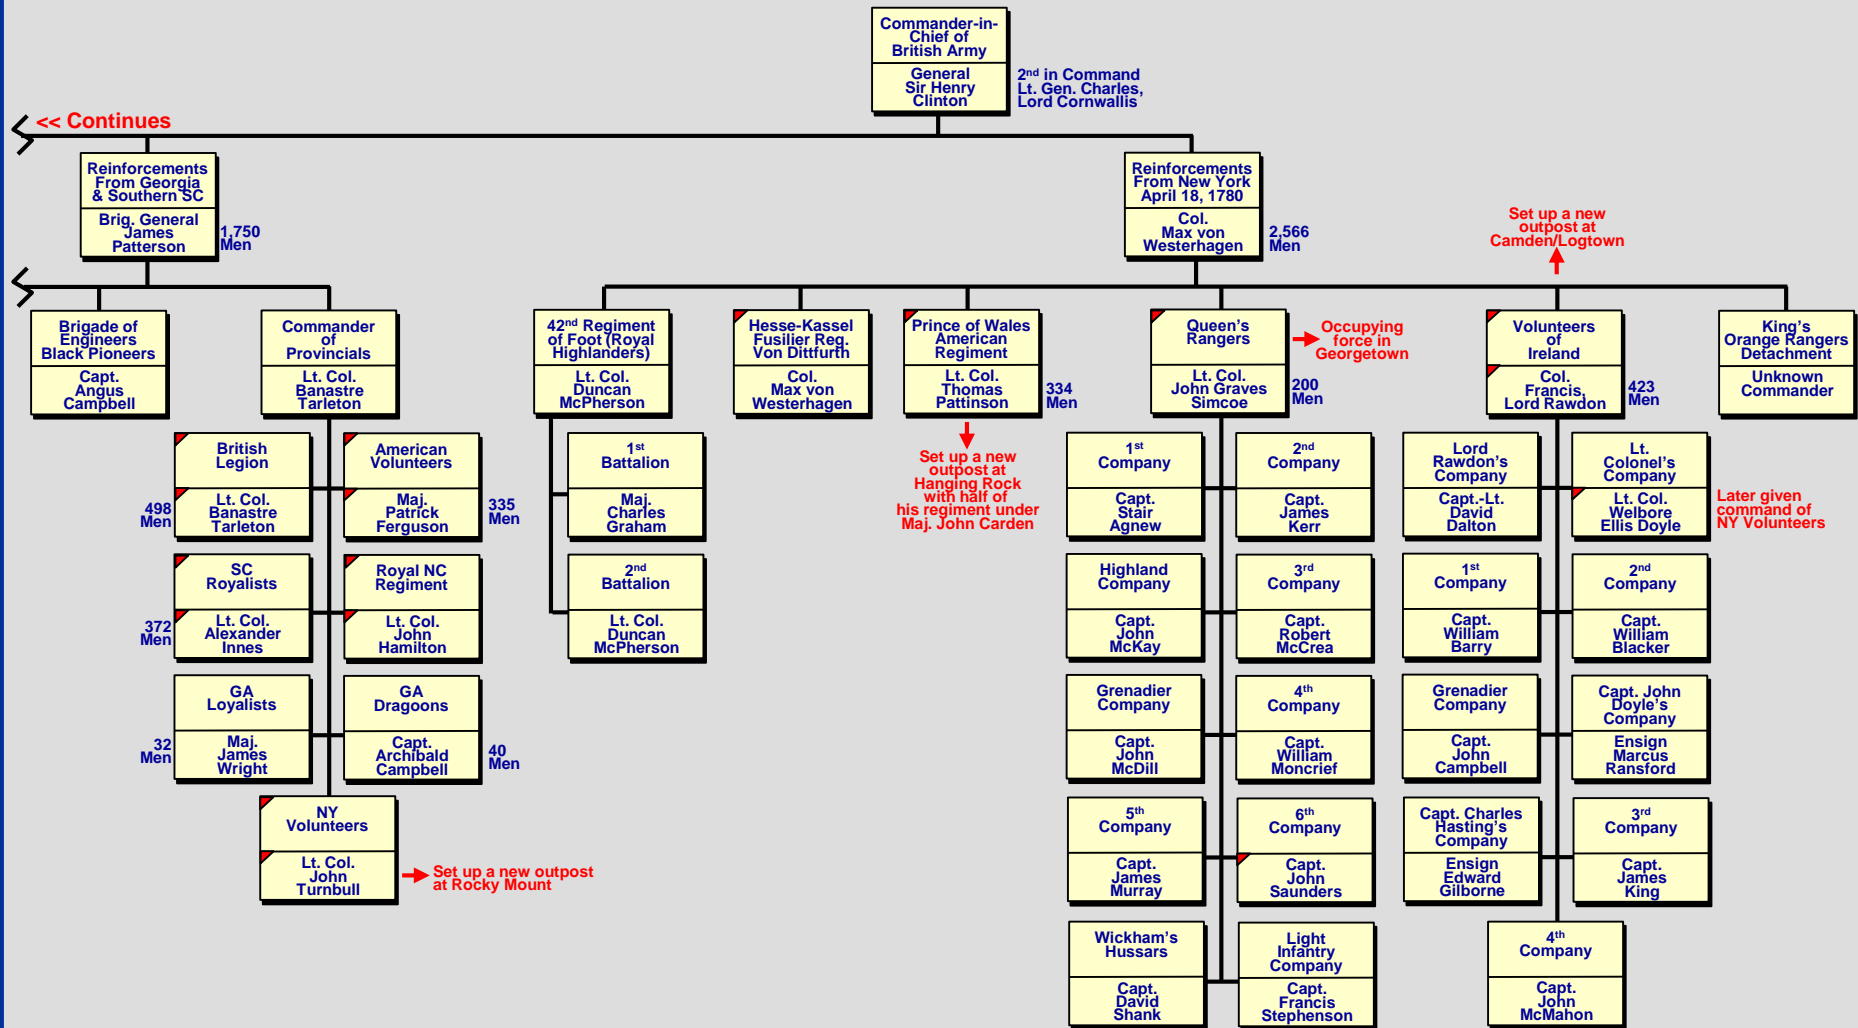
Commander-in-Chief of British Army

General Sir Henry Clinton

2nd in Command Lt. Gen. Charles, Lord Cornwallis

<< Continues

Reinforcements From Georgia & Southern SC

Brig. General James Patterson

1,750 Men

Reinforcements From New York April 18, 1780

Col. Max von Westerhagen

2,566 Men

Set up a new outpost at Camden/Logtown

Brigade of Engineers Black Pioneers

Capt. Angus Campbell

Commander of Provincials

Lt. Col. Banastre Tarleton

42nd Regiment of Foot (Royal Highlanders)

Lt. Col. Duncan McPherson

Hesse-Kassel Fusilier Reg. Von Dittfurth

Col. Max von Westerhagen

Prince of Wales American Regiment

Lt. Col. Thomas Pattinson

334 Men

Queen's Rangers

Lt. Col. John Graves Simcoe

200 Men

Occupying force in Georgetown

Volunteers of Ireland

Col. Francis, Lord Rawdon

423 Men

King's Orange Rangers Detachment

Unknown Commander

British Legion

Lt. Col. Banastre Tarleton

498 Men

American Volunteers

Maj. Patrick Ferguson

335 Men

1st Battalion

Maj. Charles Graham

Set up a new outpost at Hanging Rock with half of his regiment under Maj. John Carden

1st Company

Capt. Stair Agnew

2nd Company

Capt. James Kerr

Lord Rawdon's Company

Capt.-Lt. David Dalton

Lt. Colonel's Company

Lt. Col. Welbore Ellis Doyle

Later given command of NY Volunteers

SC Royalists

Lt. Col. Alexander Innes

372 Men

Royal NC Regiment

Lt. Col. John Hamilton

2nd Battalion

Lt. Col. Duncan McPherson

Highland Company

Capt. John McKay

3rd Company

Capt. Robert McCrea

1st Company

Capt. William Barry

2nd Company

Capt. William Blacker

GA Loyalists

Maj. James Wright

32 Men

GA Dragoons

Capt. Archibald Campbell

40 Men

Grenadier Company

Capt. John McDill

4th Company

Capt. William Moncrief

Grenadier Company

Capt. John Campbell

Capt. John Doyle's Company

Ensign Marcus Ransford

NY Volunteers

Lt. Col. John Turnbull

Set up a new outpost at Rocky Mount

5th Company

Capt. James Murray

6th Company

Capt. John Saunders

Capt. Charles Hasting's Company

Ensign Edward Gilborne

3rd Company

Capt. James King

Wickham's Hussars

Capt. David Shank

Light Infantry Company

Capt. Francis Stephenson

4th Company

Capt. John McMahon